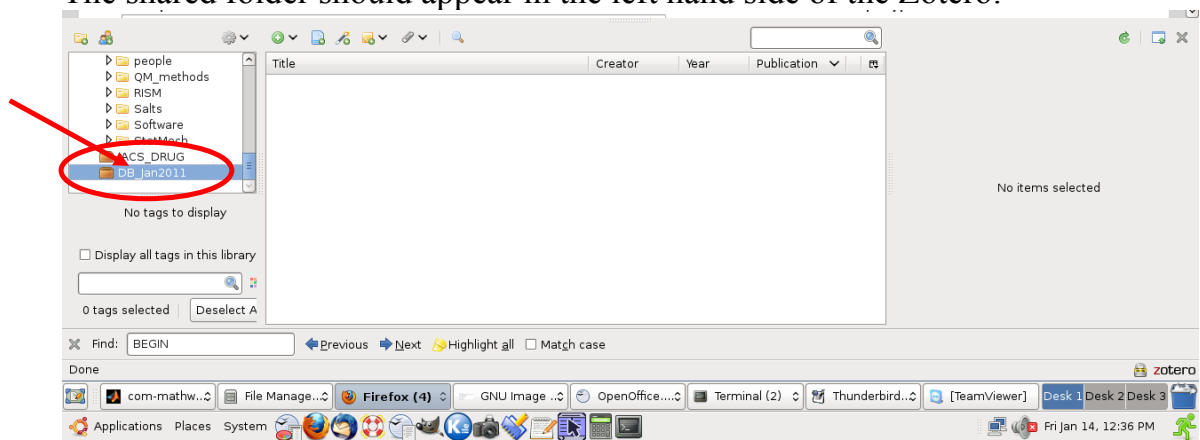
The shared folder should appear in the left hand side of the Zotero.

people
QM_methods
RISM
Salts
Software
StatMech
ACS_DRUG
DB_Jan2011

Title | Creator | Year | Publication

No items selected

No tags to display

Display all tags in this library

0 tags selected | Deselect A

Find: BEGIN | Previous | Next | Highlight all | Match case

Done

zotero

com-mathw... | File Manage... | Firefox (4) | GNU Image ... | OpenOffice.... | Terminal (2) | Thunderbird... | [TeamViewer] | Desk 1 | Desk 2 | Desk 3

Applications Places System

Fri Jan 14, 12:36 PM